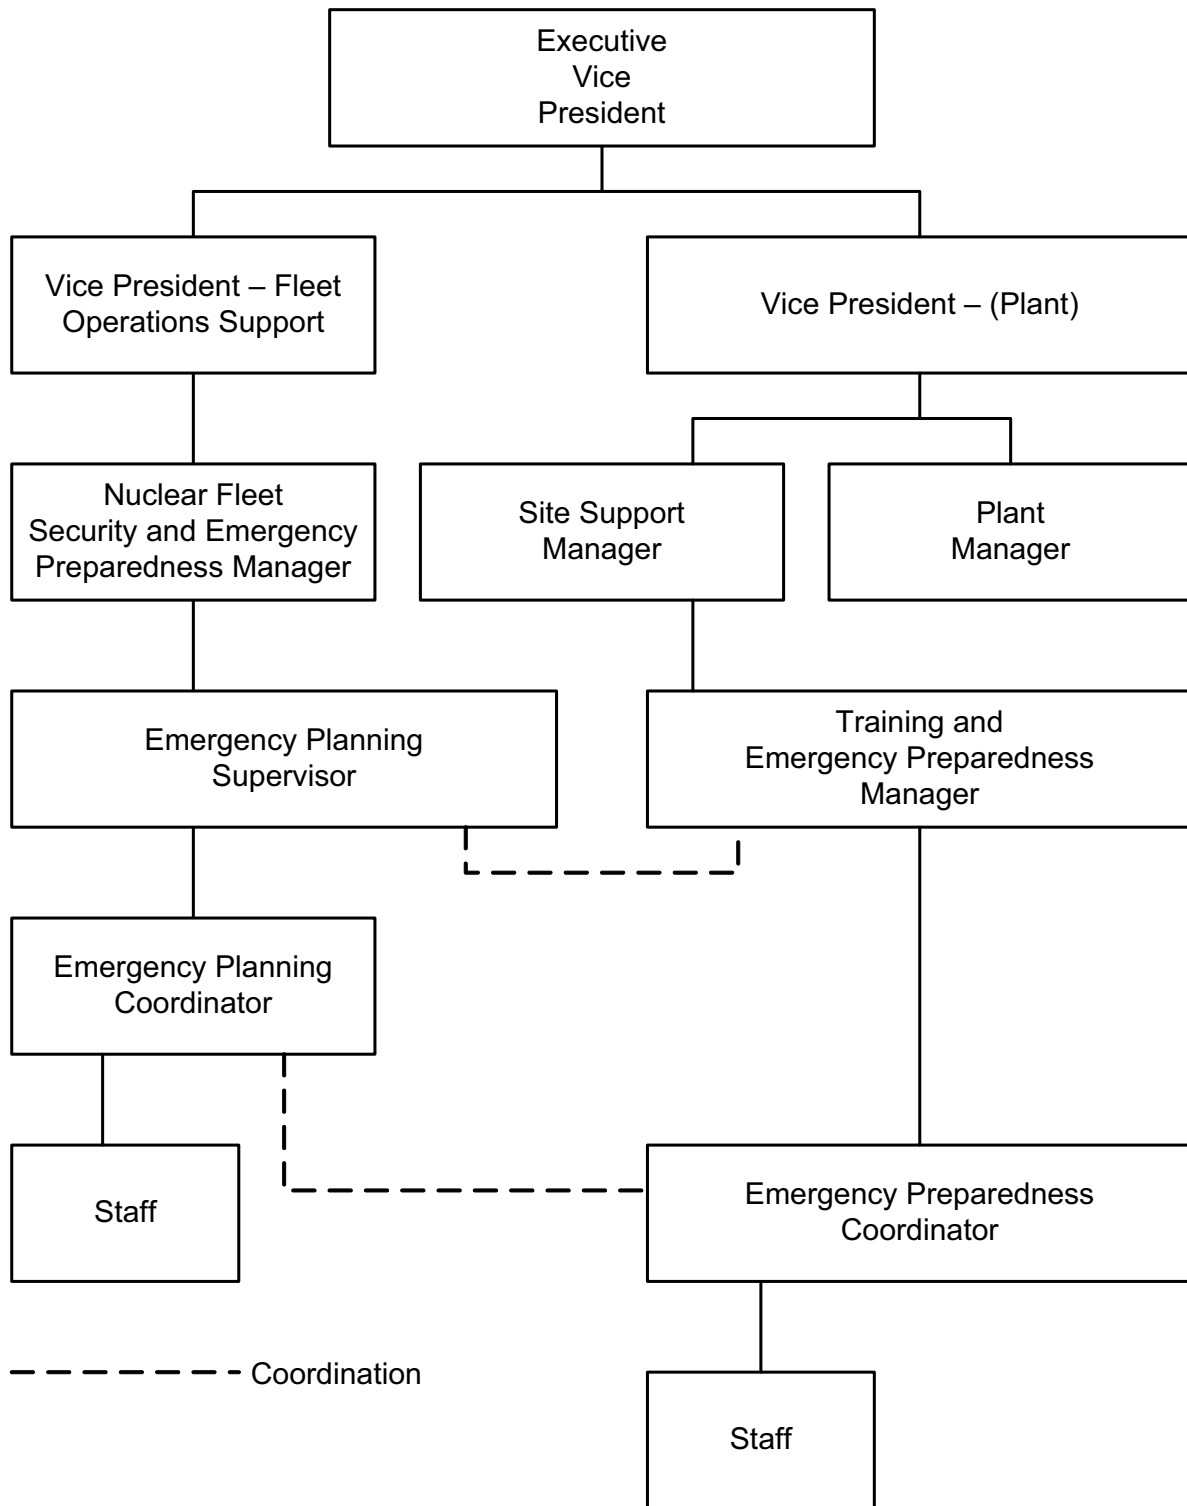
Executive Vice President

Vice President – Fleet Operations Support

Vice President – (Plant)

Nuclear Fleet Security and Emergency Preparedness Manager

Site Support Manager

Plant Manager

Emergency Planning Supervisor

Training and Emergency Preparedness Manager

Emergency Planning Coordinator

Staff

Emergency Preparedness Coordinator

Coordination

Staff